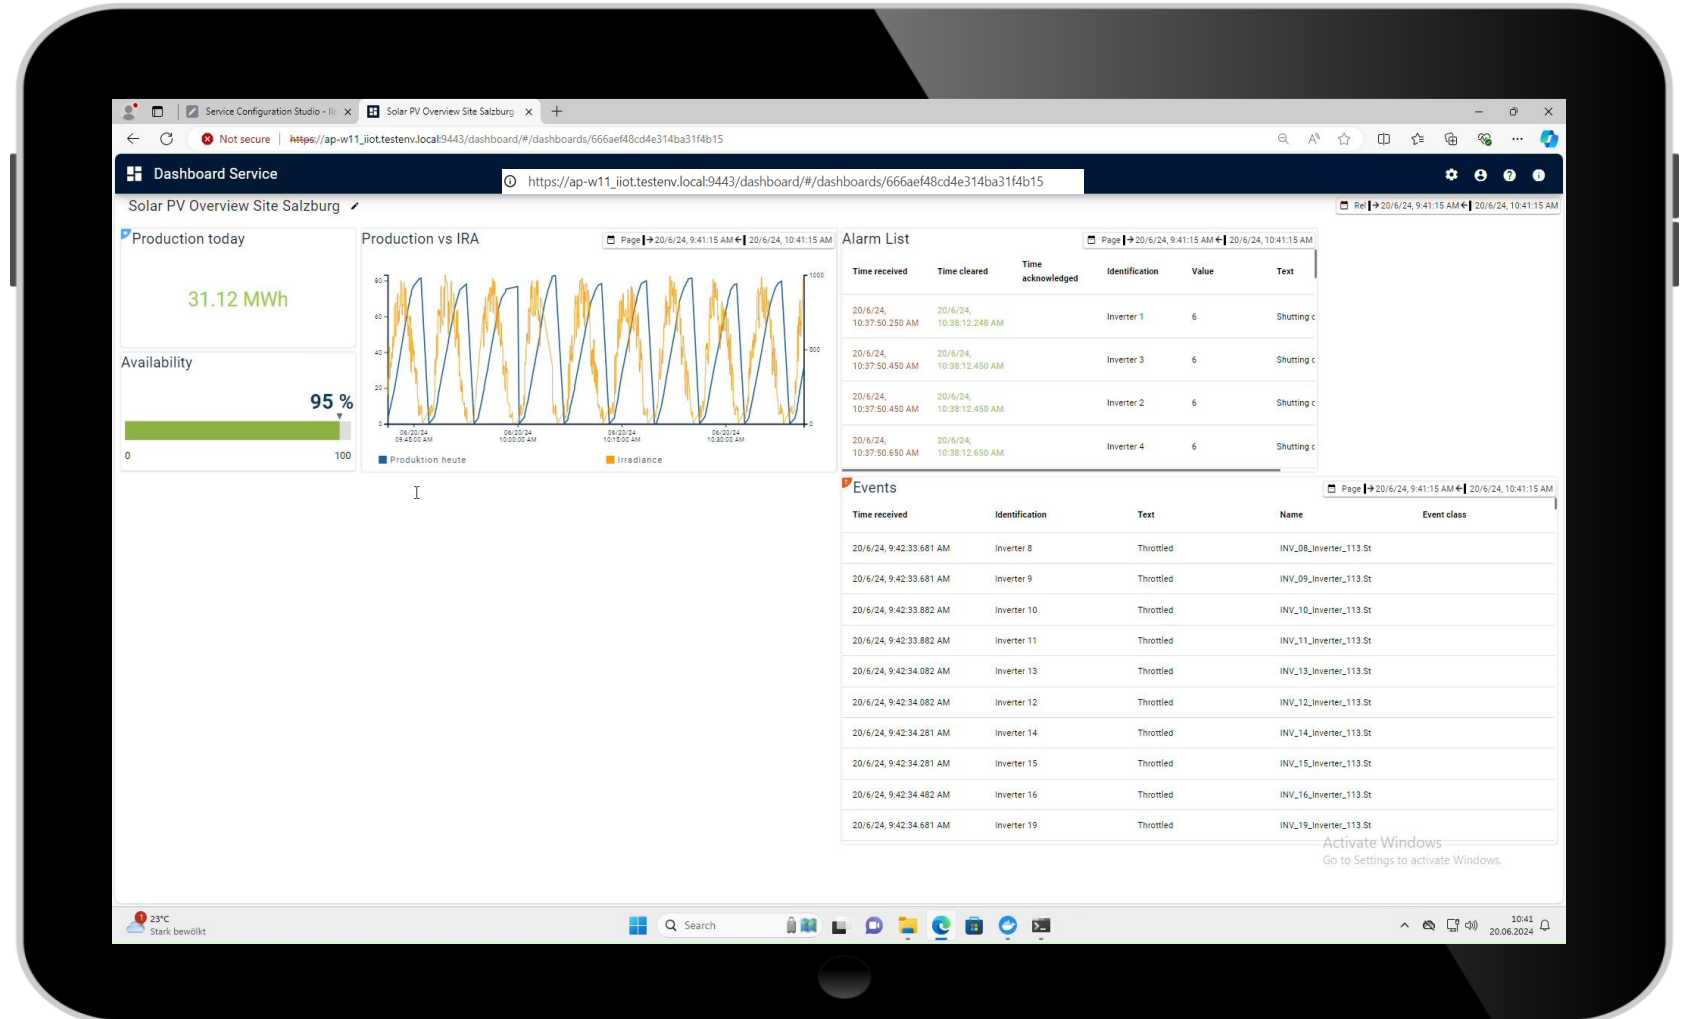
Service Configuration Studio - Ilo ×
Solar PV Overview Site Salzburg ×
+

Not secure | https://ap-w11_iiot.testenv.local:9443/dashboard/#/dashboards/666aef48cd4e314ba31f4b15

Dashboard Service
https://ap-w11_iiot.testenv.local:9443/dashboard/#/dashboards/666aef48cd4e314ba31f4b15

Solar PV Overview Site Salzburg

Rel → 20/6/24, 9:41:15 AM ← 20/6/24, 10:41:15 AM

Production today

31.12 MWh

Availability

95 %

0 100

Production vs IRA

Page → 20/6/24, 9:41:15 AM ← 20/6/24, 10:41:15 AM

80 60 40 20 0
1000 500 0

06/20/24 09:45:00 AM
06/20/24 10:00:00 AM
06/20/24 10:15:00 AM
06/20/24 10:30:00 AM

Produktion heute
Irradiance

Alarm List

Page → 20/6/24, 9:41:15 AM ← 20/6/24, 10:41:15 AM

| Time received | Time cleared | Time acknowledged | Identification | Value | Text |
|---|---|---|---|---|---|
| 20/6/24, 10:37:50.250 AM | 20/6/24, 10:38:12.248 AM | | Inverter 1 | 6 | Shutting c |
| 20/6/24, 10:37:50.450 AM | 20/6/24, 10:38:12.450 AM | | Inverter 3 | 6 | Shutting c |
| 20/6/24, 10:37:50.450 AM | 20/6/24, 10:38:12.450 AM | | Inverter 2 | 6 | Shutting c |
| 20/6/24, 10:37:50.650 AM | 20/6/24, 10:38:12.650 AM | | Inverter 4 | 6 | Shutting c |

Events

Page → 20/6/24, 9:41:15 AM ← 20/6/24, 10:41:15 AM

| Time received | Identification | Text | Name | Event class |
|---|---|---|---|---|
| 20/6/24, 9:42:33.681 AM | Inverter 8 | Throttled | INV_08_Inverter_113.St | |
| 20/6/24, 9:42:33.681 AM | Inverter 9 | Throttled | INV_09_Inverter_113.St | |
| 20/6/24, 9:42:33.882 AM | Inverter 10 | Throttled | INV_10_Inverter_113.St | |
| 20/6/24, 9:42:33.882 AM | Inverter 11 | Throttled | INV_11_Inverter_113.St | |
| 20/6/24, 9:42:34.082 AM | Inverter 13 | Throttled | INV_13_Inverter_113.St | |
| 20/6/24, 9:42:34.082 AM | Inverter 12 | Throttled | INV_12_Inverter_113.St | |
| 20/6/24, 9:42:34.281 AM | Inverter 14 | Throttled | INV_14_Inverter_113.St | |
| 20/6/24, 9:42:34.281 AM | Inverter 15 | Throttled | INV_15_Inverter_113.St | |
| 20/6/24, 9:42:34.482 AM | Inverter 16 | Throttled | INV_16_Inverter_113.St | |
| 20/6/24, 9:42:34.681 AM | Inverter 19 | Throttled | INV_19_Inverter_113.St | |

Activate Windows
Go to Settings to activate Windows.

23°C
Stark bewölkt
Search
10:41
20.06.2024